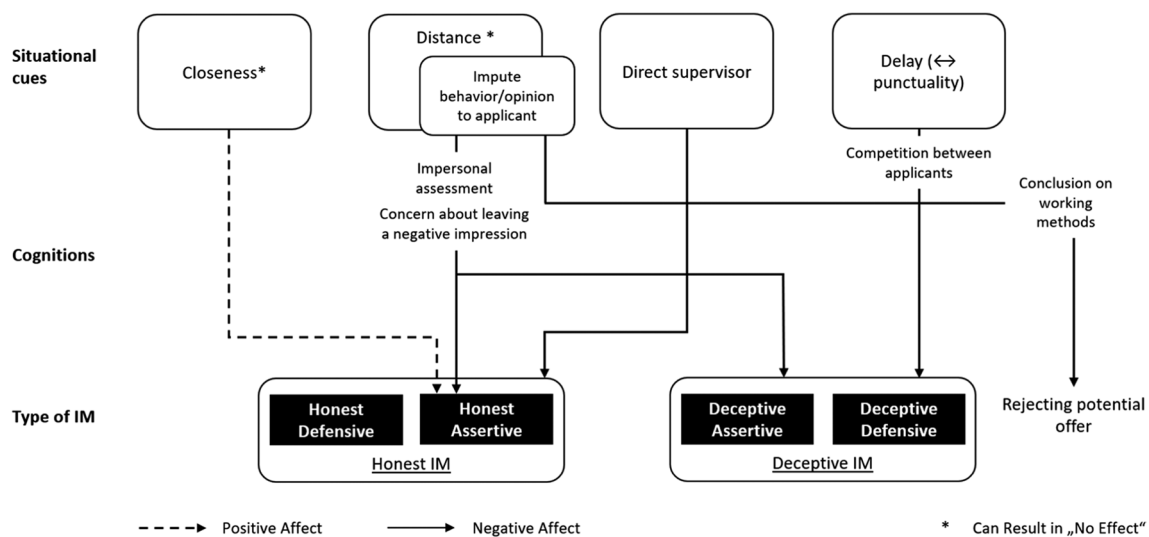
Situational cues

Closeness*

Distance *

Impute behavior/opinion to applicant

Direct supervisor

Delay (↔ punctuality)

Impersonal assessment

Concern about leaving a negative impression

Competition between applicants

Conclusion on working methods

Cognitions

Type of IM

Honest Defensive

Honest Assertive

Honest IM

Deceptive Assertive

Deceptive Defensive

Deceptive IM

Rejecting potential offer

Positive Affect

Negative Affect

* Can Result in „No Effect“